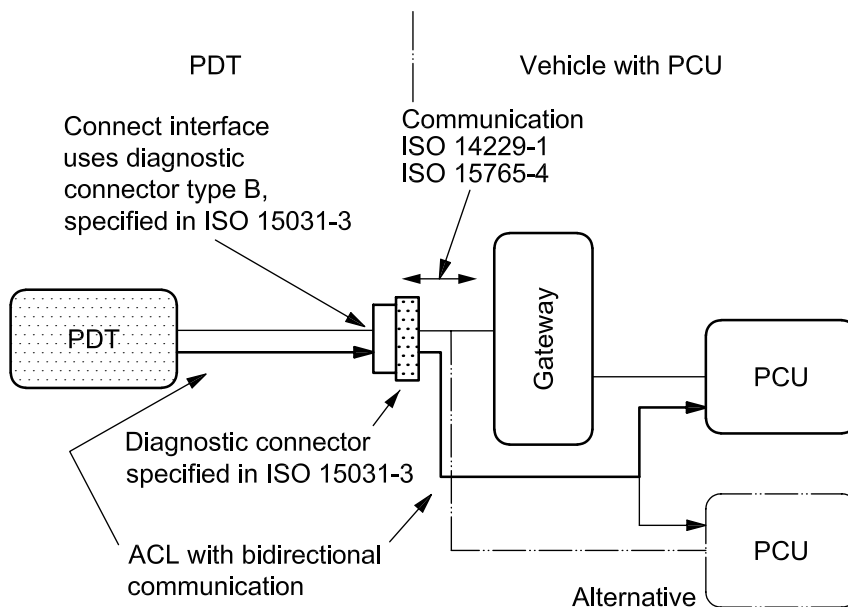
PDT

Vehicle with PCU

Communication
ISO 14229-1
ISO 15765-4

Connect interface uses diagnostic connector type B, specified in ISO 15031-3

PDT

Gateway

PCU

Diagnostic connector specified in ISO 15031-3

ACL with bidirectional communication

PCU

Alternative